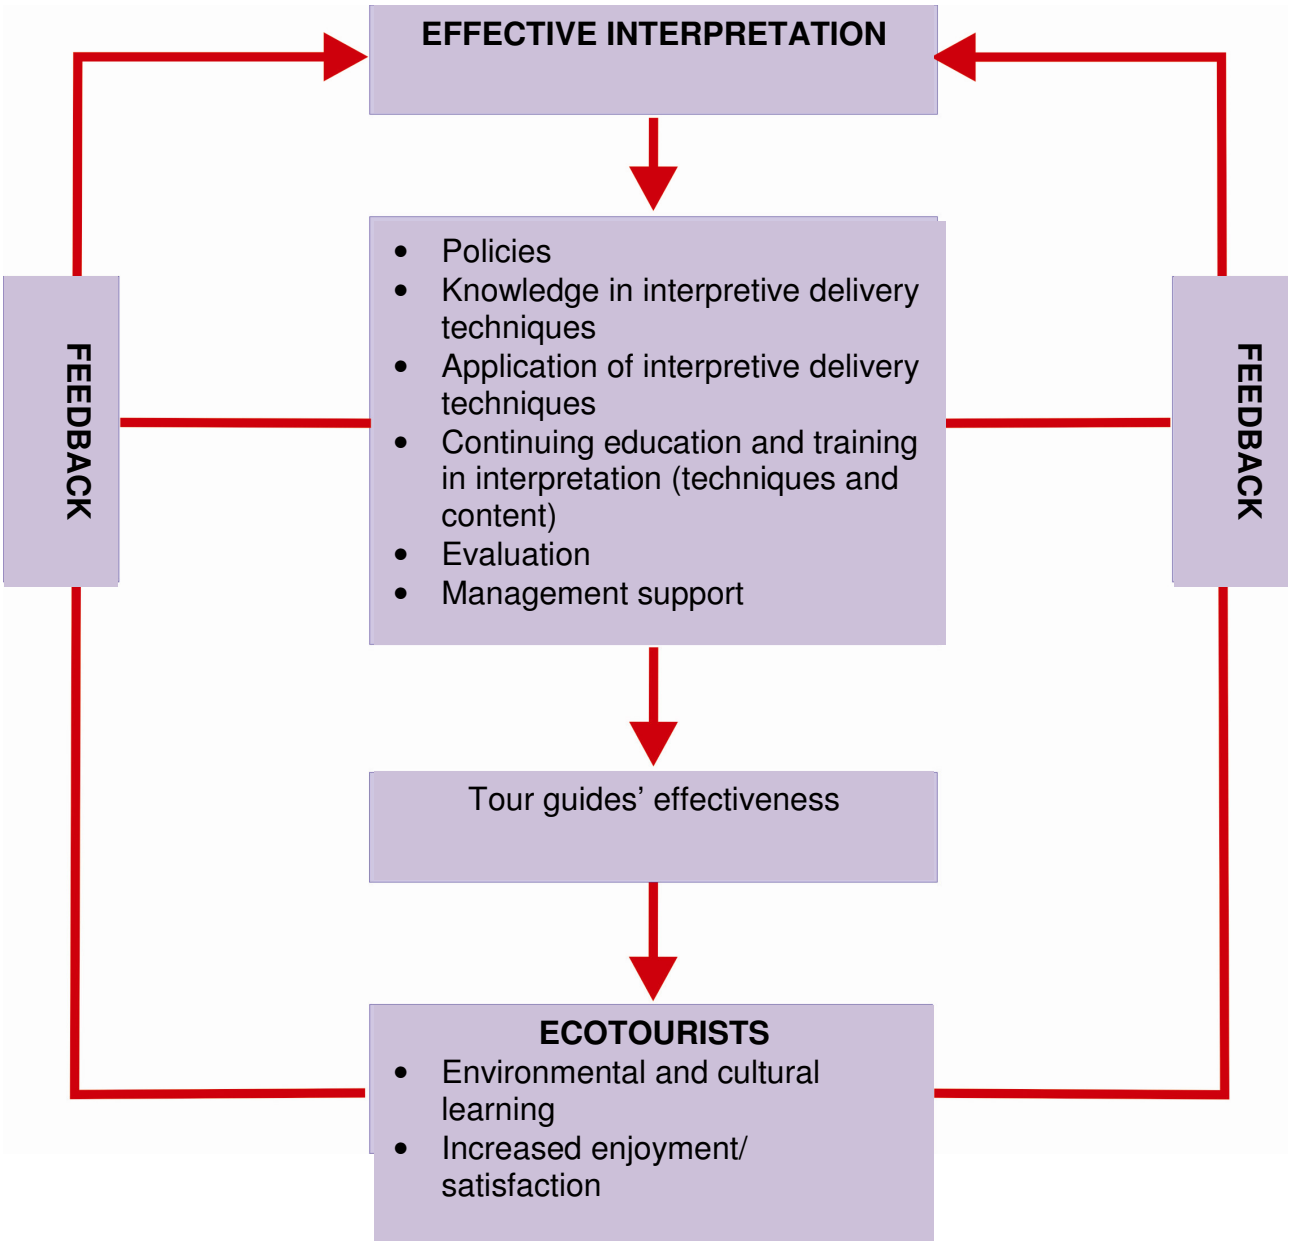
EFFECTIVE INTERPRETATION

FEEDBACK

- Policies
- Knowledge in interpretive delivery techniques
- Application of interpretive delivery techniques
- Continuing education and training in interpretation (techniques and content)
- Evaluation
- Management support

FEEDBACK

Tour guides' effectiveness

ECOTOURISTS
- Environmental and cultural learning
- Increased enjoyment/ satisfaction